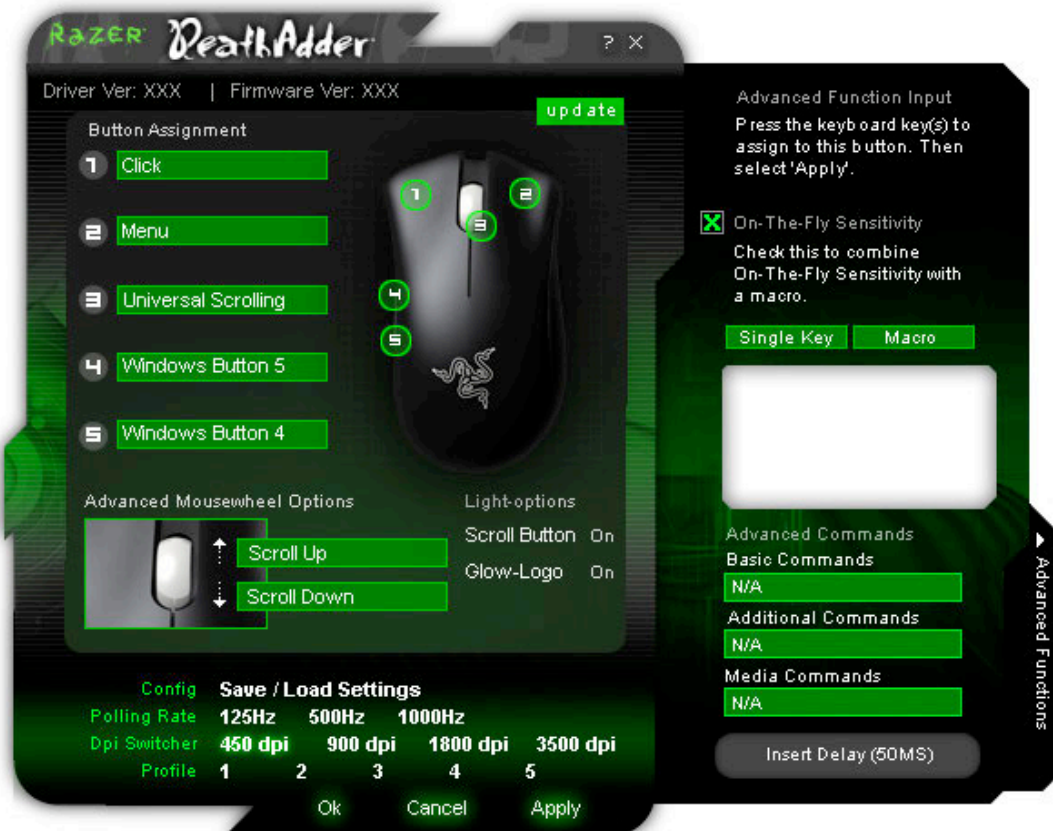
RAZER DeathAdder

? X

Driver Ver: XXX | Firmware Ver: XXX

update

Button Assignment

1 Click

2 Menu

3 Universal Scrolling

4 Windows Button 5

5 Windows Button 4

1 2 3 4 5

Advanced Mousewheel Options

Scroll Up

Scroll Down

Light-options

Scroll Button On

Glow-Logo On

Config Save / Load Settings

Polling Rate 125Hz 500Hz 1000Hz

Dpi Switcher 450 dpi 900 dpi 1800 dpi 3500 dpi

Profile 1 2 3 4 5

Ok Cancel Apply

Advanced Function Input

Press the keyboard key(s) to assign to this button. Then select 'Apply'.

X On-The-Fly Sensitivity

Check this to combine On-The-Fly Sensitivity with a macro.

Single Key Macro

Advanced Commands

Basic Commands

N/A

Additional Commands

N/A

Media Commands

N/A

Insert Delay (50MS)

Advanced Functions